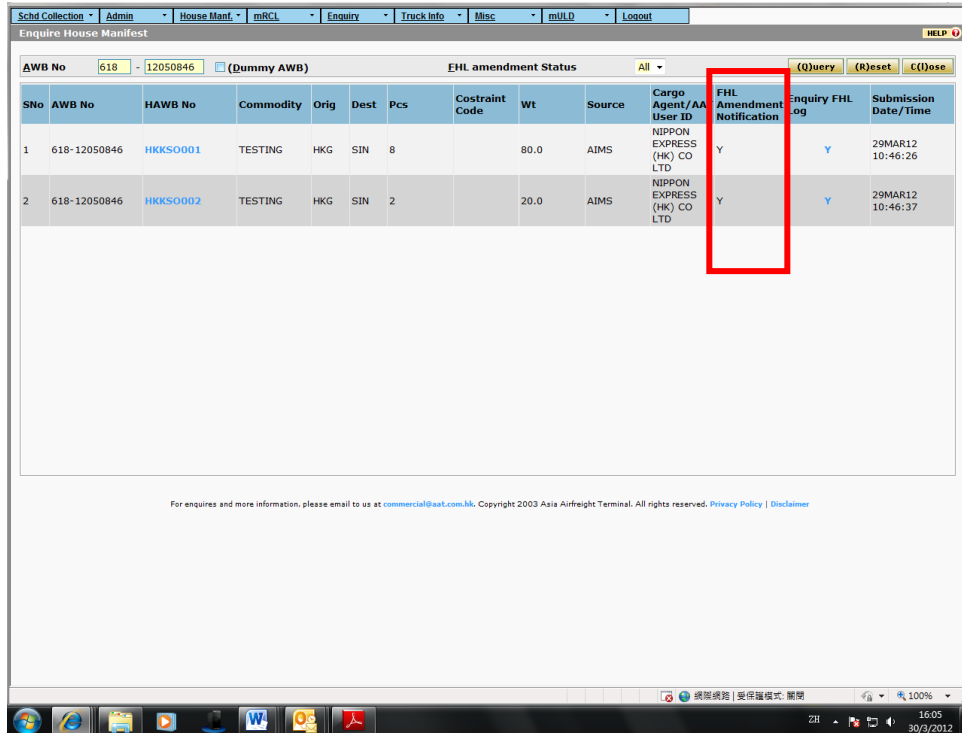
Schd Collection | Admin | House Manf. | mRCL | Enquiry | Truck Info | Misc | mULD | Logout

Enquire House Manifest

HELP

AWB No 618 - 12050846 (Dummy AWB) FHL amendment Status All (Q)uery (R)eset C(l)ose

| SNo | AWB No | HAWB No | Commodity | Orig | Dest | Pcs | Costraint Code | Wt | Source | Cargo Agent/AA User ID | FHL Amendment Notification | Enquiry FHL Log | Submission Date/Time |
|---|---|---|---|---|---|---|---|---|---|---|---|---|---|
| 1 | 618-12050846 | HKKSO001 | TESTING | HKG | SIN | 8 | | 80.0 | AIMS | NIPPON EXPRESS (HK) CO LTD | Y | Y | 29MAR12 10:46:26 |
| 2 | 618-12050846 | HKKSO002 | TESTING | HKG | SIN | 2 | | 20.0 | AIMS | NIPPON EXPRESS (HK) CO LTD | Y | Y | 29MAR12 10:46:37 |

For enquires and more information, please email to us at commercial@aat.com.hk. Copyright 2003 Asia Airfreight Terminal. All rights reserved. Privacy Policy | Disclaimer

網際網路 | 受保護模式: 關閉 100%

ZH 16:05 30/3/2012